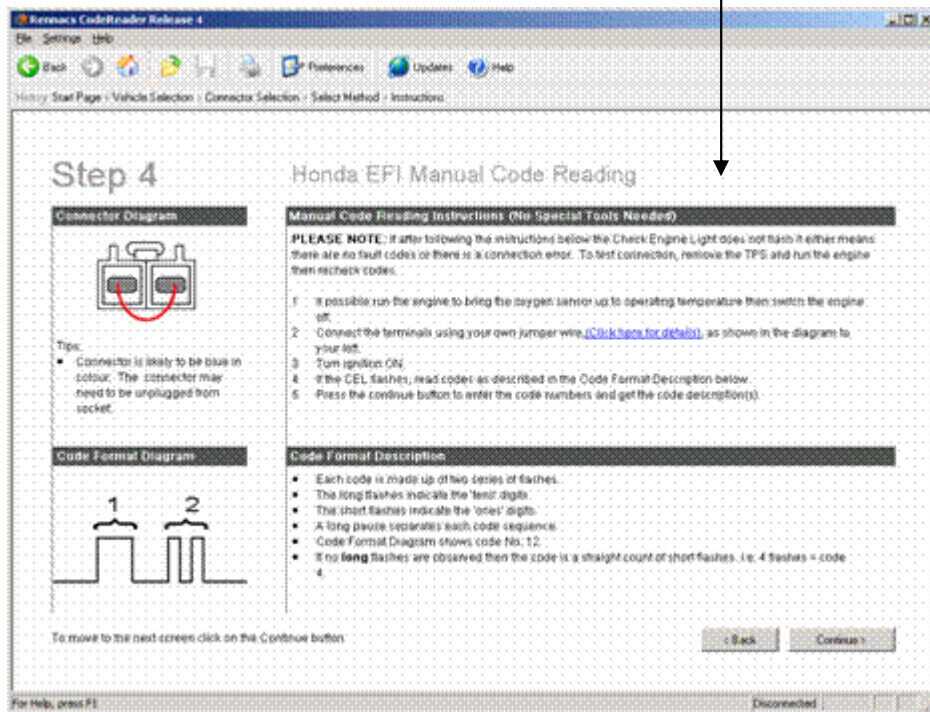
Renmacs CodeReader Release 4

File Settings Help

Back Preferences Updates Help

History Start Page › Vehicle Selection › Connector Selection › Select Method › Instructions

Step 4

Honda EFI Manual Code Reading

Connector Diagram

Tips:
• Connector is likely to be blue in colour. The connector may need to be unplugged from socket.

Manual Code Reading Instructions (No Special Tools Needed)

PLEASE NOTE: If after following the instructions below the Check Engine Light does not flash it either means there are no fault codes or there is a connection error. To test connection, remove the TPS and run the engine then recheck codes.

1 If possible run the engine to bring the oxygen sensor up to operating temperature then switch the engine off.
2 Connect the terminals using your own jumper wire (Click here for details), as shown in the diagram to your left.
3 Turn ignition ON.
4 If the CEL flashes, read codes as described in the Code Format Description below.
5 Press the continue button to enter the code numbers and get the code description(s).

Code Format Diagram

1 2

Code Format Description

• Each code is made up of two series of flashes.
• The long flashes indicate the 'tens' digits.
• The short flashes indicate the 'ones' digits.
• A long pause separates each code sequence.
• Code Format Diagram shows code No: 12.
• If no long flashes are observed then the code is a straight count of short flashes. i.e. 4 flashes = code 4.

To move to the next screen click on the Continue button.

‹ Back Continue ›

For Help, press F1

Disconnected